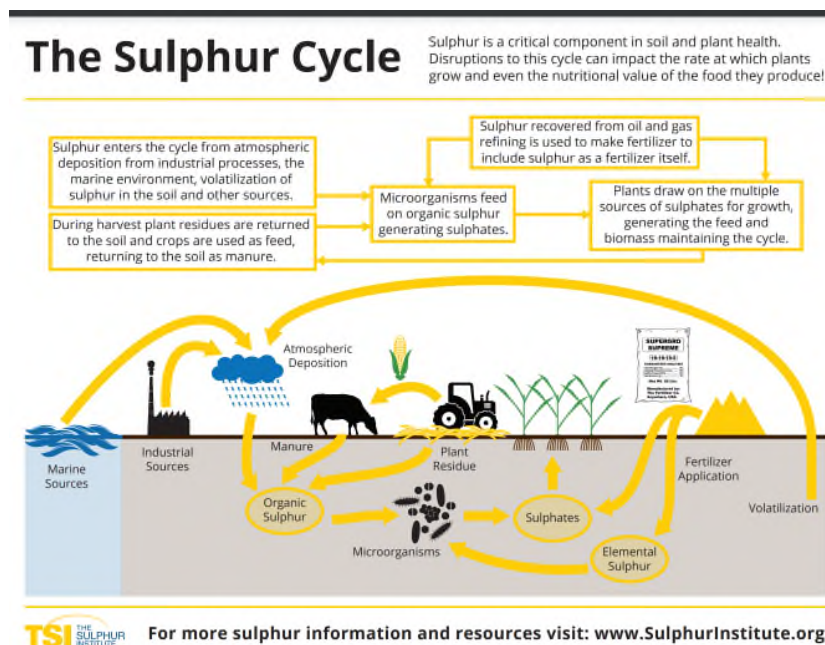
The Sulphur Cycle

Sulphur is a critical component in soil and plant health. Disruptions to this cycle can impact the rate at which plants grow and even the nutritional value of the food they produce!

Sulphur enters the cycle from atmospheric deposition from industrial processes, the marine environment, volatilization of sulphur in the soil and other sources.

During harvest plant residues are returned to the soil and crops are used as feed, returning to the soil as manure.

Sulphur recovered from oil and gas refining is used to make fertilizer to include sulphur as a fertilizer itself.

Microorganisms feed on organic sulphur generating sulphates.

Plants draw on the multiple sources of sulphates for growth, generating the feed and biomass maintaining the cycle.

Atmospheric Deposition

SUPERGRO SUPREME

Marine Sources

Industrial Sources

Manure

Plant Residue

Fertilizer Application

Volatilization

Organic Sulphur

Microorganisms

Sulphates

Elemental Sulphur

TSI THE SULPHUR INSTITUTE

For more sulphur information and resources visit: www.SulphurInstitute.org